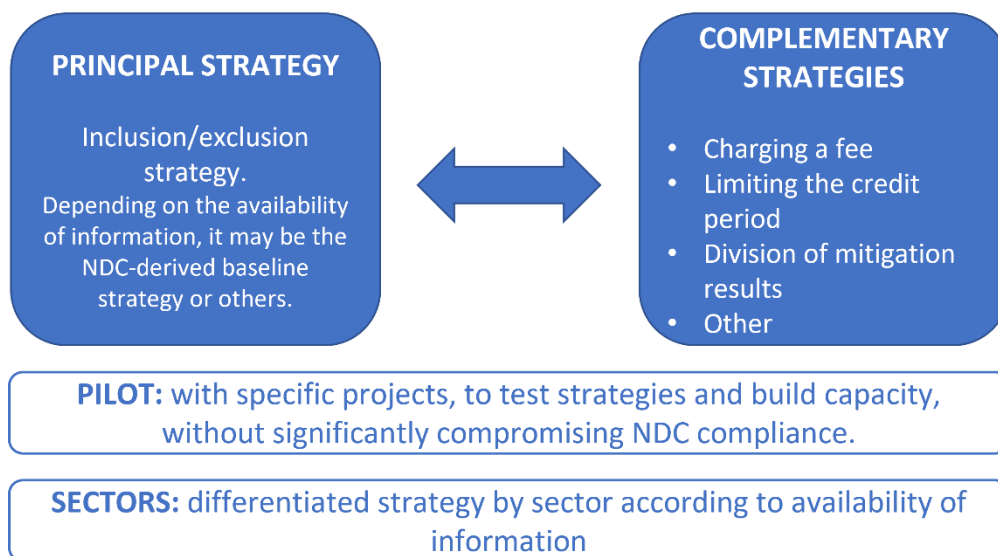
PRINCIPAL STRATEGY

Inclusion/exclusion strategy.
Depending on the availability of information, it may be the NDC-derived baseline strategy or others.

COMPLEMENTARY STRATEGIES

- Charging a fee
- Limiting the credit period
- Division of mitigation results
- Other

PILOT: with specific projects, to test strategies and build capacity, without significantly compromising NDC compliance.

SECTORS: differentiated strategy by sector according to availability of information